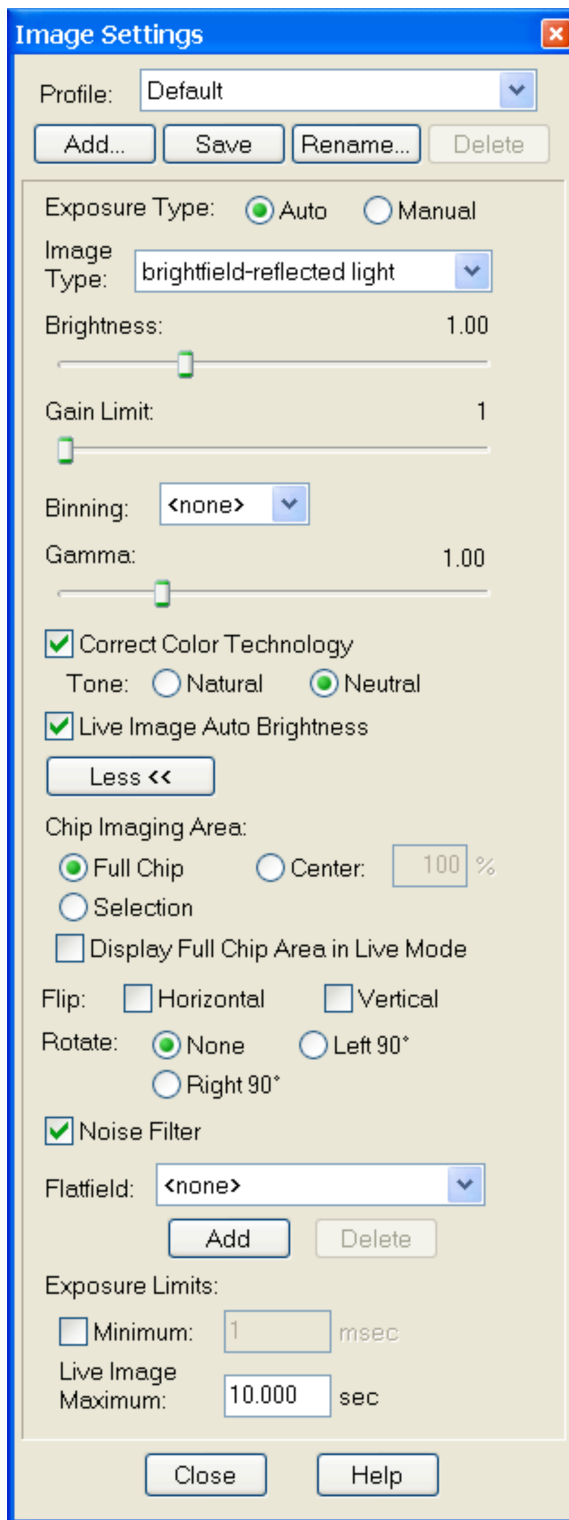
Image Settings

Profile: Default

Add... Save Rename... Delete

Exposure Type: Auto Manual

Image Type: brightfield-reflected light

Brightness: 1.00

Gain Limit: 1

Binning: <none>

Gamma: 1.00

Correct Color Technology

Tone: Natural Neutral

Live Image Auto Brightness

Less <<

Chip Imaging Area:

Full Chip Center: 100 %

Selection

Display Full Chip Area in Live Mode

Flip: Horizontal Vertical

Rotate: None Left 90°

Right 90°

Noise Filter

Flatfield: <none>

Add Delete

Exposure Limits:

Minimum: 1 msec

Live Image Maximum: 10.000 sec

Close Help